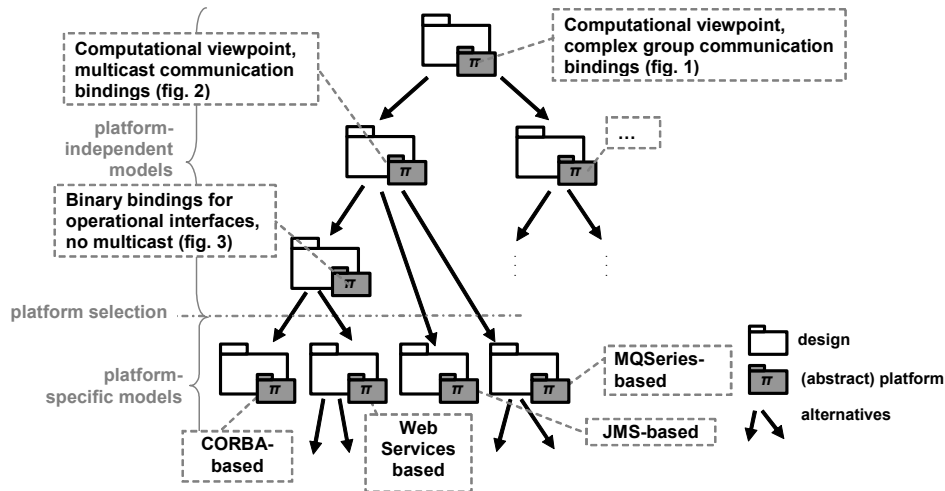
Computational viewpoint, complex group communication bindings (fig. 1)

Computational viewpoint, multicast communication bindings (fig. 2)

platform-independent models

...

Binary bindings for operational interfaces, no multicast (fig. 3)

platform selection

platform-specific models

MQSeries-based

design

(abstract) platform

alternatives

JMS-based

CORBA-based

Web Services based

$\pi$ $\pi$ $\pi$ $\pi$ $\pi$ $\pi$ $\pi$ $\pi$ $\pi$